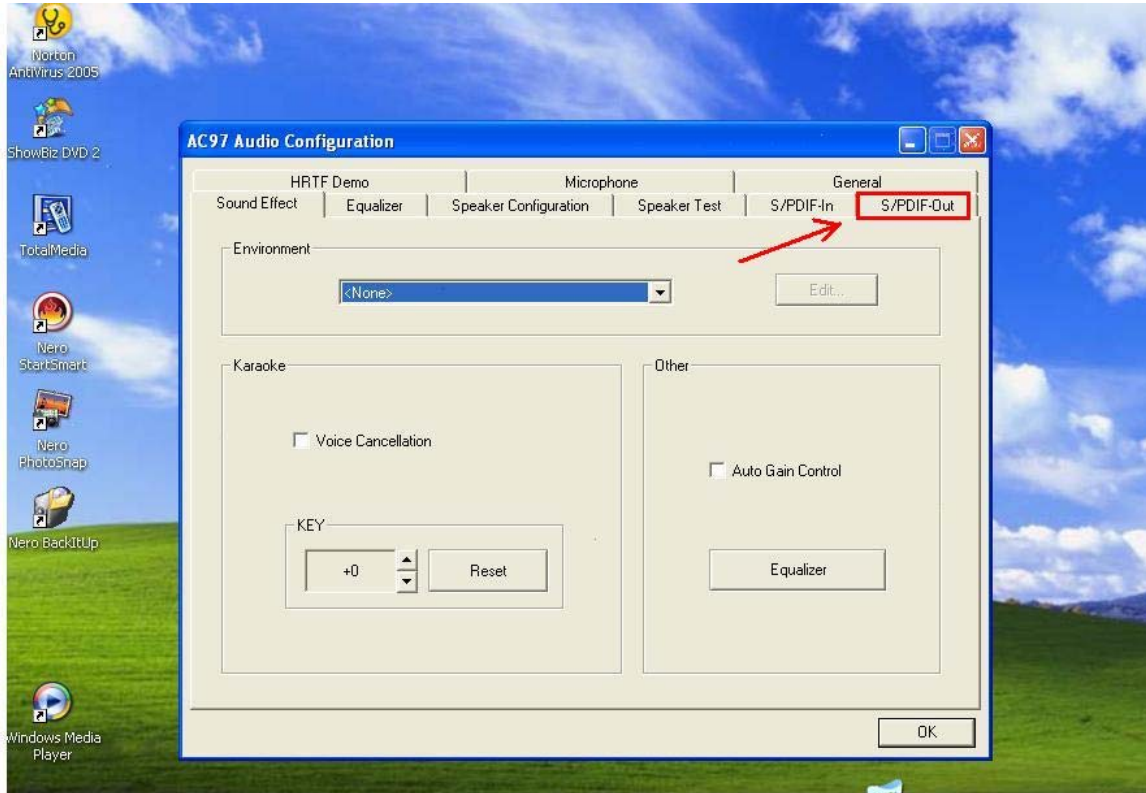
Norton AntiVirus 2005

ShowBiz DVD 2

TotalMedia

Nero StartSmart

Nero PhotoSnap

Nero BackItUp

Windows Media Player

AC97 Audio Configuration

HRTF Demo
Microphone
General
Sound Effect
Equalizer
Speaker Configuration
Speaker Test
S/PDIF-In
S/PDIF-Out

Environment
<None>
Edit...

Karaoke
Voice Cancellation
KEY
+0
Reset

Other
Auto Gain Control
Equalizer

OK